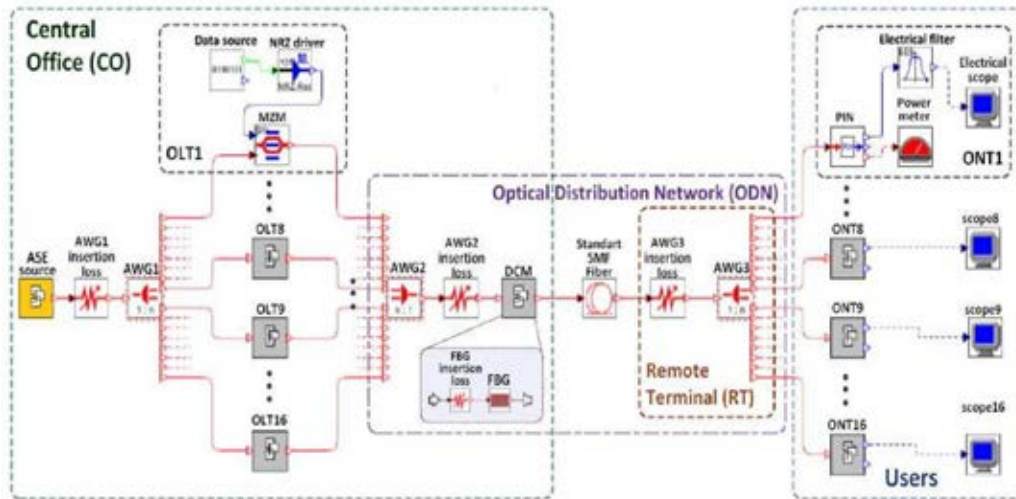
Central Office (CO)

Data source
NRZ driver
MZM
OLT1

ASE source
AWG1 insertion loss
AWG1
OLT8
OLT9
OLT16

Optical Distribution Network (ODN)

AWG2
AWG2 insertion loss
DCM
FBG insertion loss
FBG
Standart SMF Fiber
AWG3 insertion loss
AWG3
Remote Terminal (RT)

Electrical filter
Electrical scope
PIN
Power meter
ONT1
ONT8
scope8
ONT9
scope9
ONT16
scope16
Users